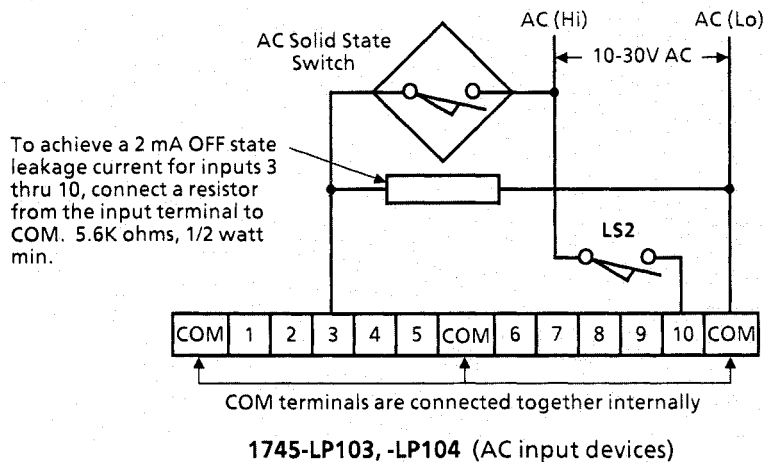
AC Solid State Switch

AC (Hi)

AC (Lo)

10-30V AC

To achieve a 2 mA OFF state leakage current for inputs 3 thru 10, connect a resistor from the input terminal to COM. 5.6K ohms, 1/2 watt min.

LS2

| COM | 1 | 2 | 3 | 4 | 5 | COM | 6 | 7 | 8 | 9 | 10 | COM |
|---|---|---|---|---|---|---|---|---|---|---|---|---|

COM terminals are connected together internally

1745-LP103, -LP104 (AC input devices)